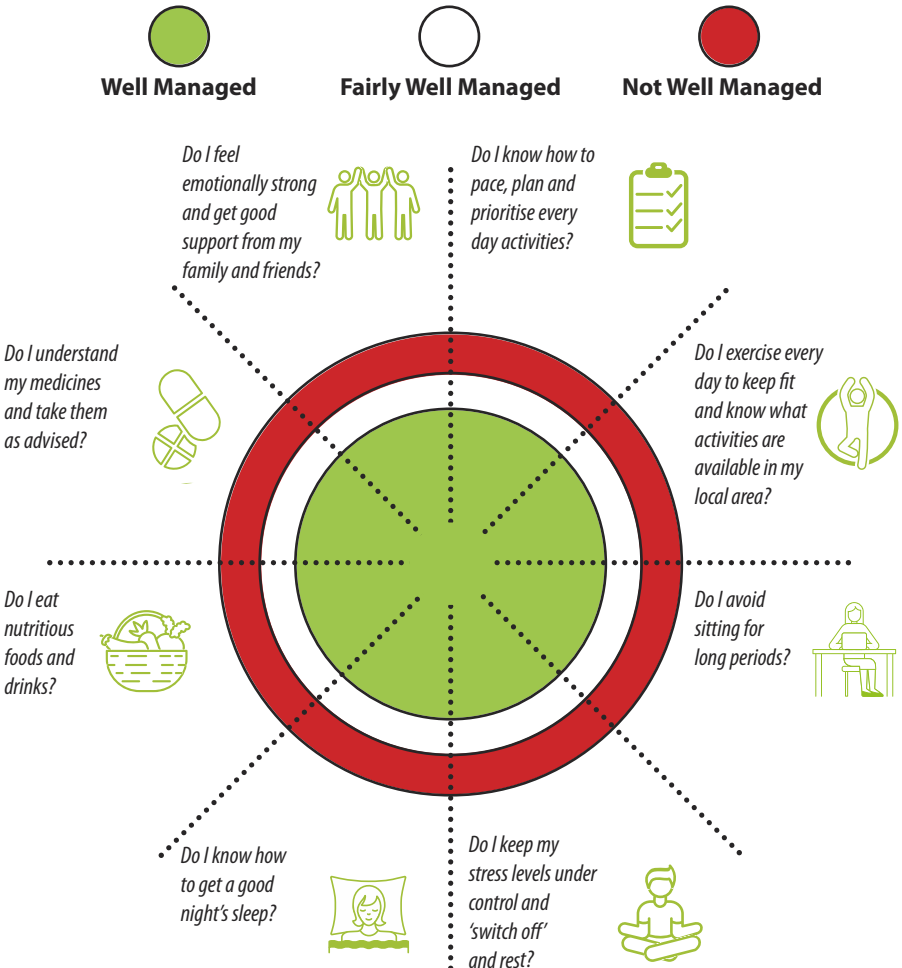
Well Managed

Fairly Well Managed

Not Well Managed

Do I feel emotionally strong and get good support from my family and friends?

Do I know how to pace, plan and prioritise every day activities?

Do I understand my medicines and take them as advised?

Do I exercise every day to keep fit and know what activities are available in my local area?

Do I eat nutritious foods and drinks?

Do I avoid sitting for long periods?

Do I know how to get a good night's sleep?

Do I keep my stress levels under control and 'switch off' and rest?